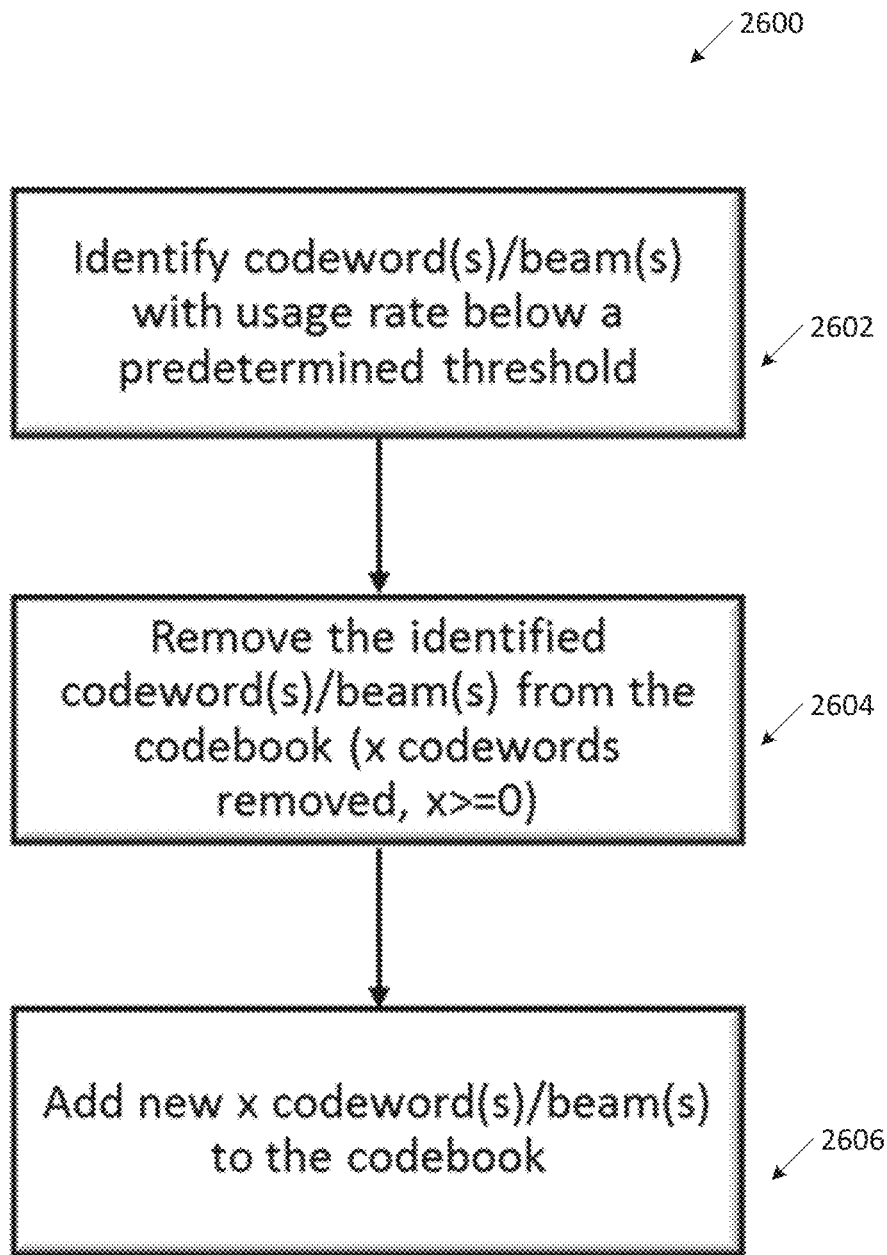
2600

Identify codeword(s)/beam(s) with usage rate below a predetermined threshold

2602

Remove the identified codeword(s)/beam(s) from the codebook (x codewords removed, x>=0)

2604

Add new x codeword(s)/beam(s) to the codebook

2606